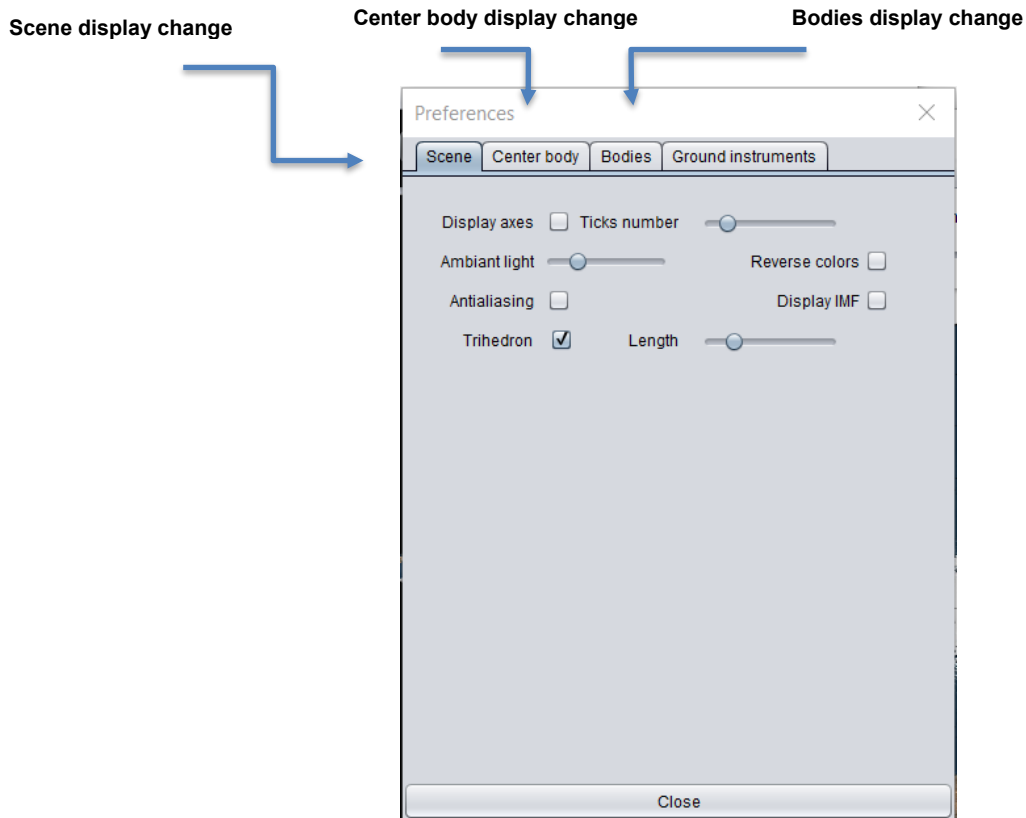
Scene display change

Center body display change

Bodies display change

Preferences

Scene | Center body | Bodies | Ground instruments

Display axes
Ticks number
Ambiant light
Reverse colors
Antialiasing
Display IMF
Trihedron
Length

Close